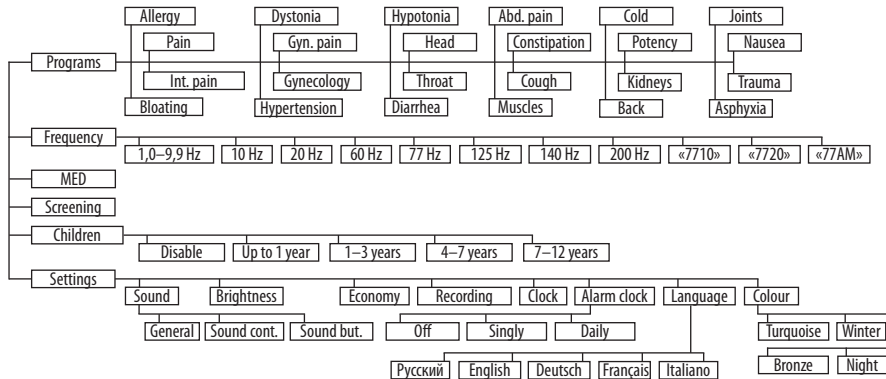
Programs

Allergy
Pain
Int. pain
Bloating

Dystonia
Gyn. pain
Gynecology
Hypertension

Hypotonia
Head
Throat
Diarrhea

Abd. pain
Constipation
Cough
Muscles

Cold
Potency
Kidneys
Back

Joints
Nausea
Trauma
Asphyxia

Frequency

1,0–9,9 Hz
10 Hz
20 Hz
60 Hz
77 Hz
125 Hz
140 Hz
200 Hz
«7710»
«7720»
«77AM»

MED

Screening

Children

Disable
Up to 1 year
1–3 years
4–7 years
7–12 years

Settings

Sound
General
Sound cont.
Sound but.

Brightness

Economy

Recording
Off
Singly
Daily

Clock

Alarm clock

Language
Русский
English
Deutsch
Français
Italiano

Colour
Turquoise
Winter
Bronze
Night